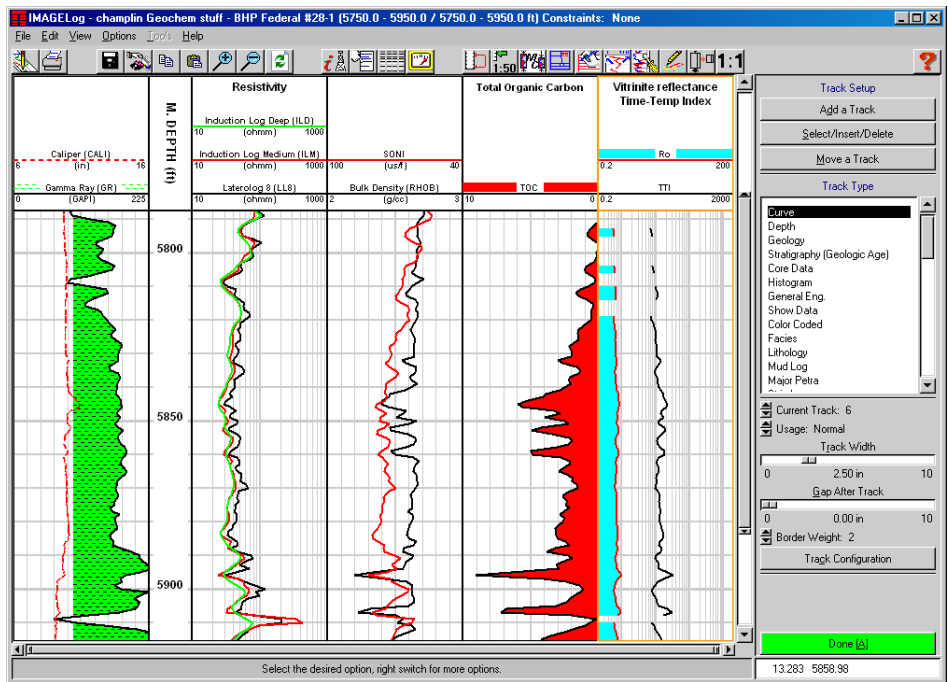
IMAGELog - champlin Geochem stuff - BHP Federal #28-1 (5750.0 - 5950.0 / 5750.0 - 5950.0 ft) Constraints: None

File Edit View Options Tools Help

1:50 1:1

Caliper (CALI)
6 (in) 16
Gamma Ray (GR)
0 (GAPI) 225

M. DEPTH (ft)
5800
5850
5900

Resistivity
Induction Log Deep (ILD)
10 (ohmm) 1000
Induction Log Medium (ILM)
10 (ohmm) 1000
Laterolog 8 (LL8)
10 (ohmm) 1000

SONI
100 (us/f) 40
Bulk Density (RHOB)
2 (g/cc) 3

Total Organic Carbon
TOC
10 0

Vitrinite reflectance
Time-Temp Index
Ro
0.2 200
TTI
0.2 2000

Track Setup
Add a Track
Select/Insert/Delete
Move a Track
Track Type
Curve
Depth
Geology
Stratigraphy (Geologic Age)
Core Data
Histogram
General Eng.
Show Data
Color Coded
Facies
Lithology
Mud Log
Major Petra
Current Track: 6
Usage: Normal
Track Width
0 2.50 in 10
Gap After Track
0 0.00 in 10
Border Weight: 2
Track Configuration
Done [A]

Select the desired option, right switch for more options.
13.283 5858.98